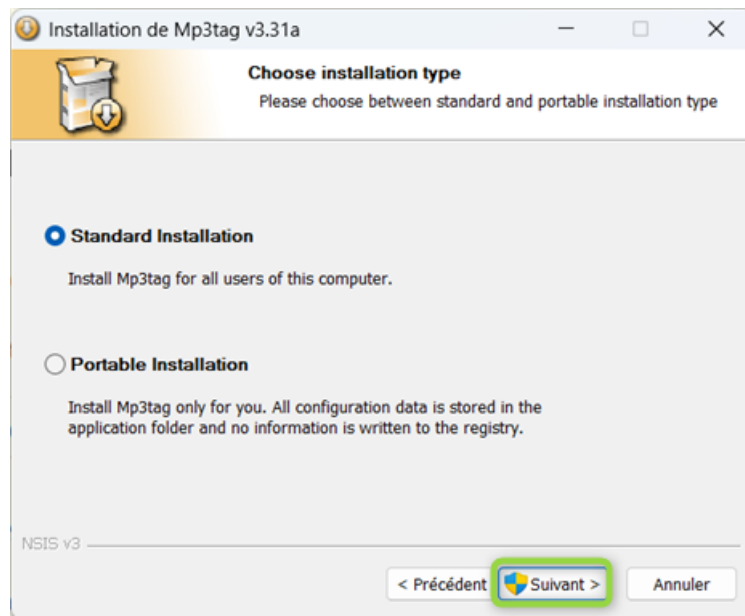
Installation de Mp3tag v3.31a

Choose installation type

Please choose between standard and portable installation type

Standard Installation

Install Mp3tag for all users of this computer.

Portable Installation

Install Mp3tag only for you. All configuration data is stored in the application folder and no information is written to the registry.

NSIS v3

< Précédent

Suivant >

Annuler